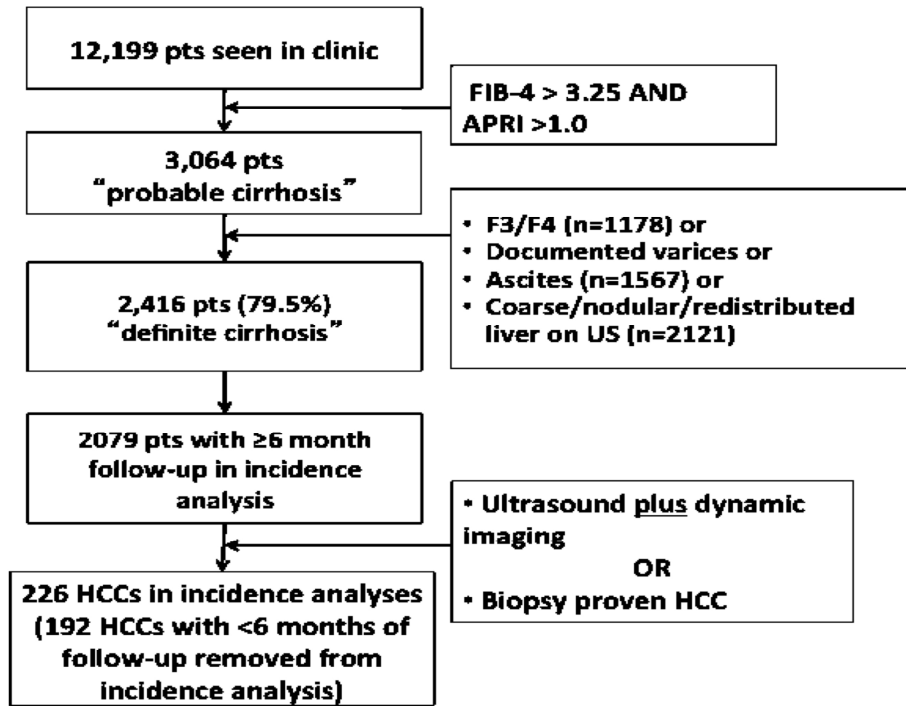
12,199 pts seen in clinic

FIB-4 > 3.25 AND APRI >1.0

3,064 pts "probable cirrhosis"

• F3/F4 (n=1178) or
• Documented varices or
• Ascites (n=1567) or
• Coarse/nodular/redistributed liver on US (n=2121)

2,416 pts (79.5%) "definite cirrhosis"

2079 pts with ≥6 month follow-up in incidence analysis

• Ultrasound plus dynamic imaging
OR
• Biopsy proven HCC

226 HCCs in incidence analyses (192 HCCs with <6 months of follow-up removed from incidence analysis)